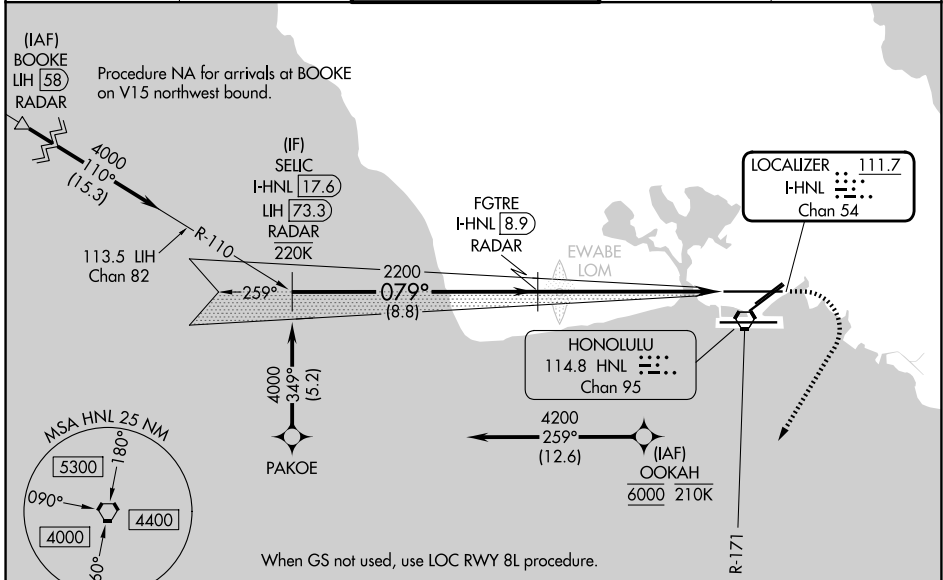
(IAF)
BOOKE
LIH 58
RADAR

Procedure NA for arrivals at BOOKE on V15 northwest bound.

4000
110°
(15.3)

113.5 LIH
Chan 82

R-110

(IF)
SELIC
I-HNL 17.6
LIH 73.3
RADAR
220K

FGTRE
I-HNL 8.9
RADAR

EWABE
LOM

LOCALIZER 111.7
I-HNL
Chan 54

2200
259°
079°
(8.8)

HONOLULU
114.8 HNL
Chan 95

4000
349°
(5.2)

PAKOE

4200
259°
(12.6)

(IAF)
OOKAH
6000 210K

MSA HNL 25 NM
5300
180°
090°
4400
4000
360°

When GS not used, use LOC RWY 8L procedure.

R-171